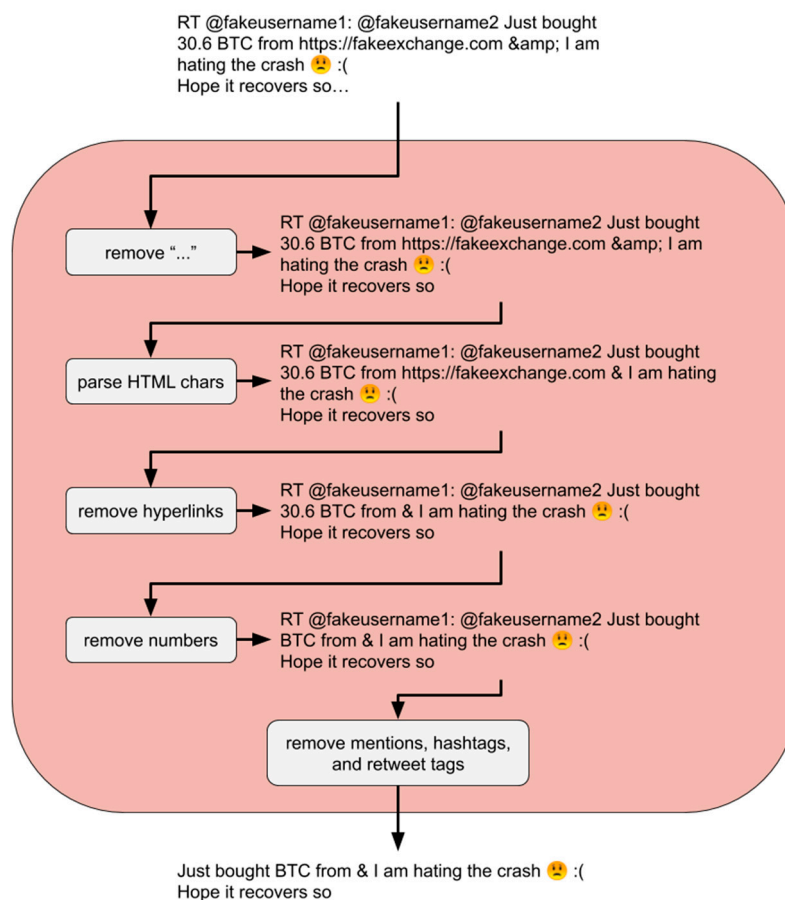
RT @fakeusername1: @fakeusername2 Just bought 30.6 BTC from https://fakeexchange.com &amp; I am hating the crash 🙁 :(
Hope it recovers so…

remove "..."

RT @fakeusername1: @fakeusername2 Just bought 30.6 BTC from https://fakeexchange.com &amp; I am hating the crash 🙁 :(
Hope it recovers so

parse HTML chars

RT @fakeusername1: @fakeusername2 Just bought 30.6 BTC from https://fakeexchange.com & I am hating the crash 🙁 :(
Hope it recovers so

remove hyperlinks

RT @fakeusername1: @fakeusername2 Just bought 30.6 BTC from & I am hating the crash 🙁 :(
Hope it recovers so

remove numbers

RT @fakeusername1: @fakeusername2 Just bought BTC from & I am hating the crash 🙁 :(
Hope it recovers so

remove mentions, hashtags, and retweet tags

Just bought BTC from & I am hating the crash 🙁 :(
Hope it recovers so